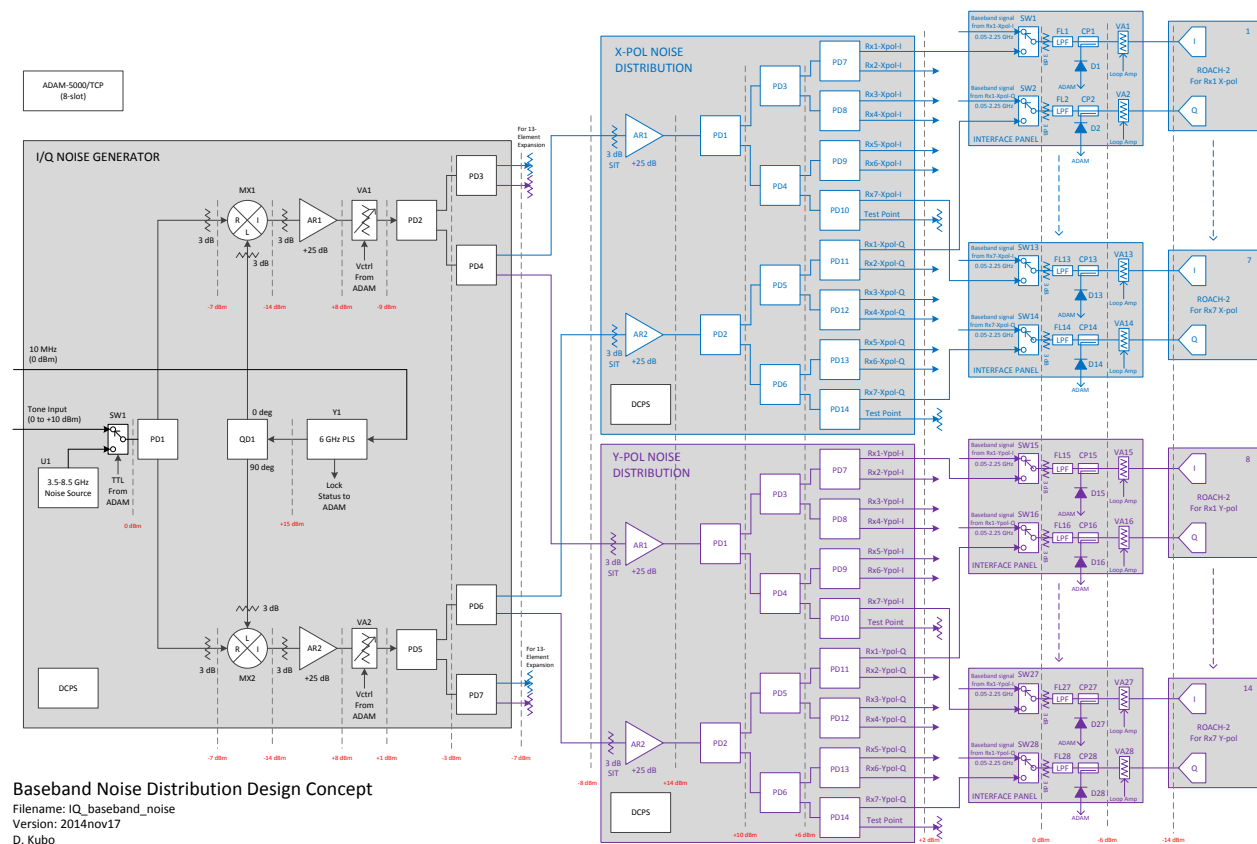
ADAM-5000/TCP
(8-slot)

I/Q NOISE GENERATOR

MX1
3 dB
R I L
3 dB
3 dB
AR1
+25 dB
VA1
Vctrl From ADAM
PD2
PD3
PD4
For 13-Element Expansion

-7 dBm
-14 dBm
+8 dBm
-9 dBm

10 MHz
(0 dBm)

Tone Input
(0 to +10 dBm)
SW1
PD1
U1
3.5-8.5 GHz Noise Source
TTL From ADAM
0 dBm
QD1
0 deg
90 deg
Y1
6 GHz PLS
Lock Status to ADAM
+15 dBm

3 dB
3 dB
R I L
3 dB
MX2
AR2
+25 dB
VA2
Vctrl From ADAM
PD5
PD6
PD7
For 13-Element Expansion
DCPS

-7 dBm
-14 dBm
+8 dBm
+1 dBm
-3 dBm
-7 dBm

X-POL NOISE DISTRIBUTION
3 dB SIT
AR1
+25 dB
PD1
PD3
PD7
PD8
PD4
PD9
PD10
Rx1-Xpol-I
Rx2-Xpol-I
Rx3-Xpol-I
Rx4-Xpol-I
Rx5-Xpol-I
Rx6-Xpol-I
Rx7-Xpol-I
Test Point
3 dB SIT
AR2
+25 dB
PD2
PD5
PD11
PD12
PD6
PD13
PD14
Rx1-Xpol-Q
Rx2-Xpol-Q
Rx3-Xpol-Q
Rx4-Xpol-Q
Rx5-Xpol-Q
Rx6-Xpol-Q
Rx7-Xpol-Q
Test Point
DCPS

Y-POL NOISE DISTRIBUTION
3 dB SIT
AR1
+25 dB
PD1
PD3
PD7
PD8
PD4
PD9
PD10
Rx1-Ypol-I
Rx2-Ypol-I
Rx3-Ypol-I
Rx4-Ypol-I
Rx5-Ypol-I
Rx6-Ypol-I
Rx7-Ypol-I
Test Point
3 dB SIT
AR2
+25 dB
PD2
PD5
PD11
PD12
PD6
PD13
PD14
Rx1-Ypol-Q
Rx2-Ypol-Q
Rx3-Ypol-Q
Rx4-Ypol-Q
Rx5-Ypol-Q
Rx6-Ypol-Q
Rx7-Ypol-Q
Test Point
DCPS

-8 dBm
+14 dBm
+10 dBm
+6 dBm
+2 dBm

Baseband signal from Rx1-Xpol-I 0.05-2.25 GHz
SW1
FL1
LPF
CP1
VA1
D1
Loop Amp
Baseband signal from Rx1-Xpol-Q 0.05-2.25 GHz
SW2
FL2
LPF
CP2
VA2
D2
ADAM
Loop Amp
INTERFACE PANEL

1
I
Q
ROACH-2
For Rx1 X-pol

Baseband signal from Rx7-Xpol-I 0.05-2.25 GHz
SW13
FL13
LPF
CP13
VA13
D13
ADAM
Loop Amp
Baseband signal from Rx7-Xpol-Q 0.05-2.25 GHz
SW14
FL14
LPF
CP14
VA14
D14
ADAM
Loop Amp
INTERFACE PANEL

7
I
Q
ROACH-2
For Rx7 X-pol

Baseband signal from Rx1-Ypol-I 0.05-2.25 GHz
SW15
FL15
LPF
CP15
VA15
D15
Loop Amp
Baseband signal from Rx1-Ypol-Q 0.05-2.25 GHz
SW16
FL16
LPF
CP16
VA16
D16
ADAM
INTERFACE PANEL

8
I
Q
ROACH-2
For Rx1 Y-pol

Baseband signal from Rx1-Ypol-I 0.05-2.25 GHz
SW27
FL27
LPF
CP27
VA27
D27
ADAM
Loop Amp
Baseband signal from Rx1-Ypol-Q 0.05-2.25 GHz
SW28
FL28
LPF
CP28
VA28
D28
ADAM
Loop Amp
INTERFACE PANEL

14
I
Q
ROACH-2
For Rx7 Y-pol

0 dBm
-6 dBm
-14 dBm

Baseband Noise Distribution Design Concept
Filename: IQ_baseband_noise
Version: 2014nov17
D. Kubo